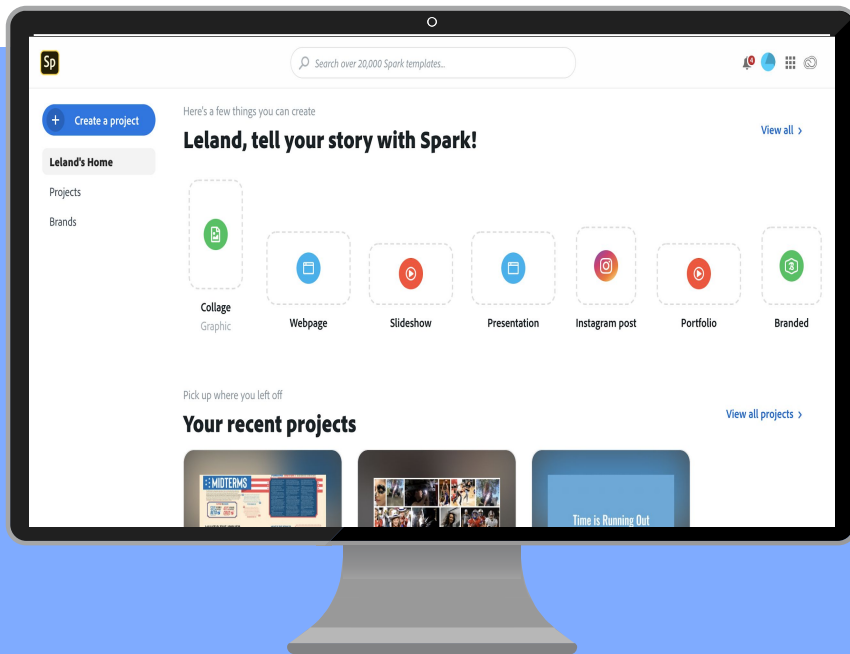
Sp

Search over 20,000 Spark templates...

Create a project

Leland's Home

Projects

Brands

Here's a few things you can create

Leland, tell your story with Spark!

View all ›

Collage
Graphic

Webpage

Slideshow

Presentation

Instagram post

Portfolio

Branded

Pick up where you left off

Your recent projects

View all projects ›

MIDTERMS

Time is Running Out